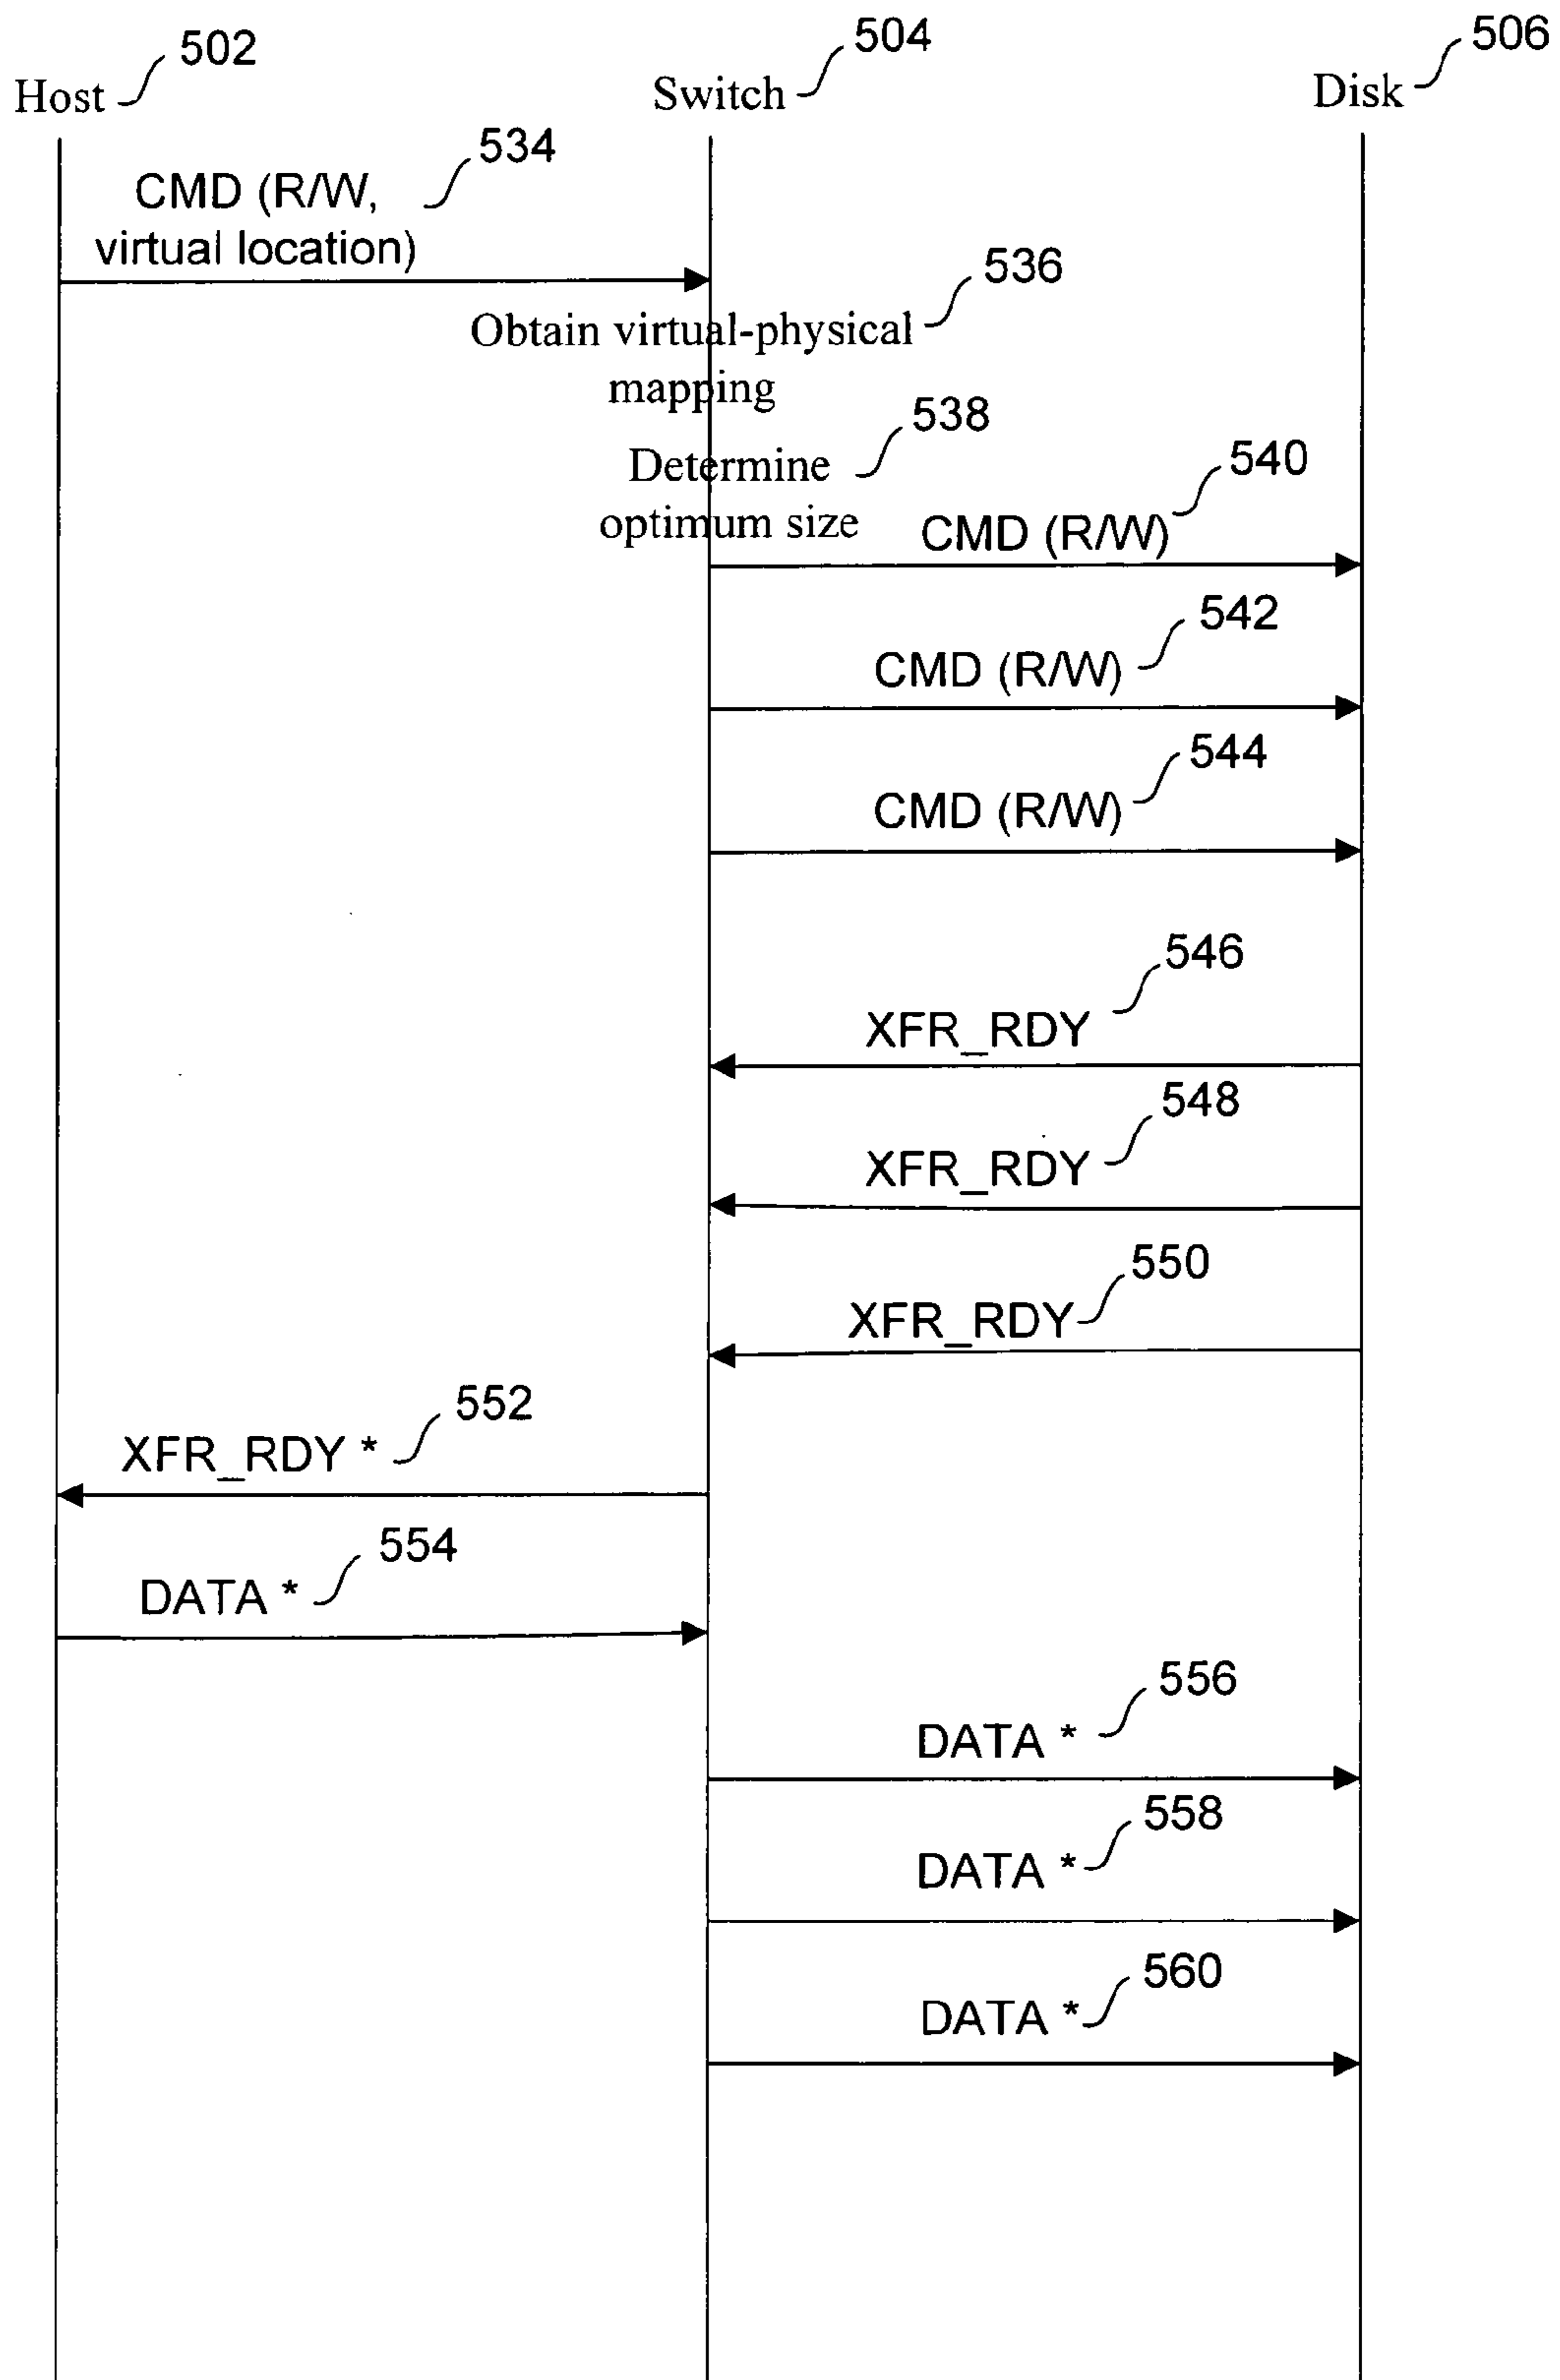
Host 502
Switch 504
Disk 506

CMD (R/W, virtual location) 534

Obtain virtual-physical mapping 536

Determine optimum size 538

CMD (R/W) 540

CMD (R/W) 542

CMD (R/W) 544

XFR_RDY 546

XFR_RDY 548

XFR_RDY 550

XFR_RDY * 552

DATA * 554

DATA * 556

DATA * 558

DATA * 560